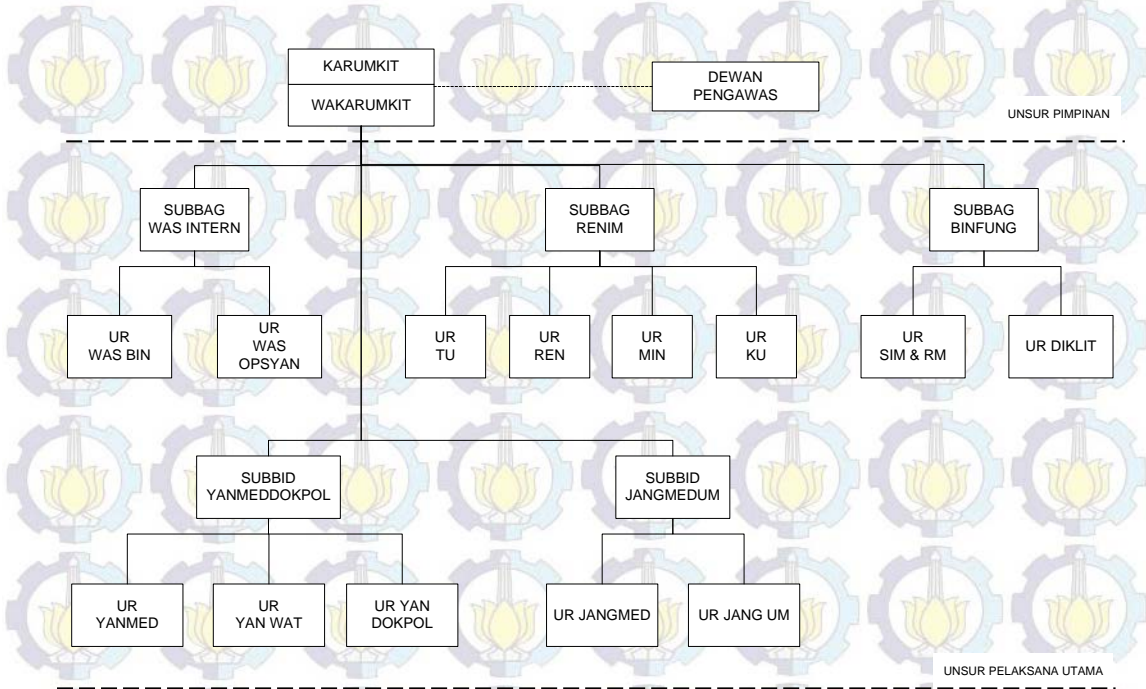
KARUMKIT

WAKARUMKIT

DEWAN PENGAWAS

UNSUR PIMPINAN

SUBBAG WAS INTERN

SUBBAG RENIM

SUBBAG BINFUNG

UR WAS BIN

UR WAS OPSYAN

UR TU

UR REN

UR MIN

UR KU

UR SIM & RM

UR DIKLIT

SUBBID YANMEDDOKPOL

SUBBID JANGMEDUM

UR YANMED

UR YAN WAT

UR YAN DOKPOL

UR JANGMED

UR JANG UM

UNSUR PELAKSANA UTAMA